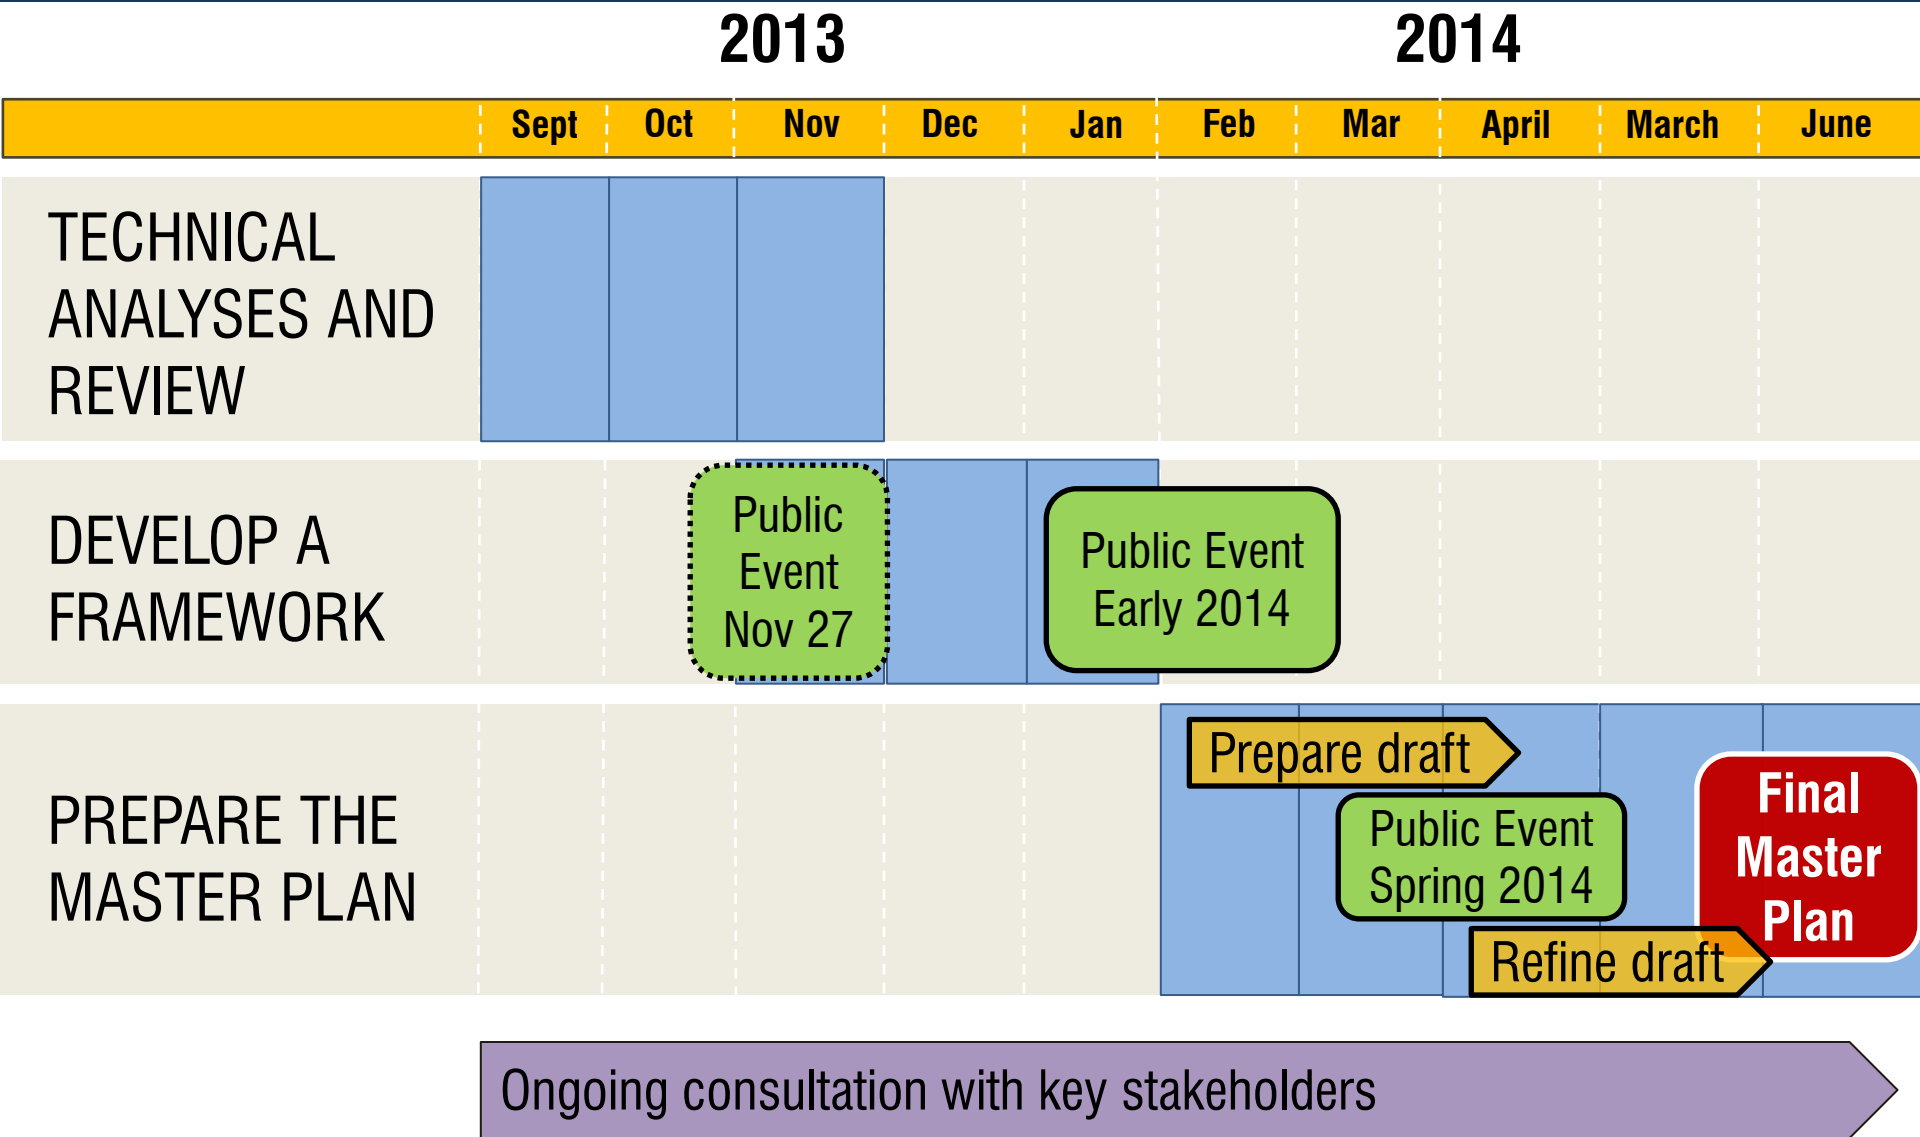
2013 2014

| | Sept | Oct | Nov | Dec | Jan | Feb | Mar | April | March | June |
|---|---|---|---|---|---|---|---|---|---|---|

TECHNICAL ANALYSES AND REVIEW

DEVELOP A FRAMEWORK

Public Event Nov 27

Public Event Early 2014

PREPARE THE MASTER PLAN

Prepare draft

Public Event Spring 2014

Final Master Plan

Refine draft

Ongoing consultation with key stakeholders